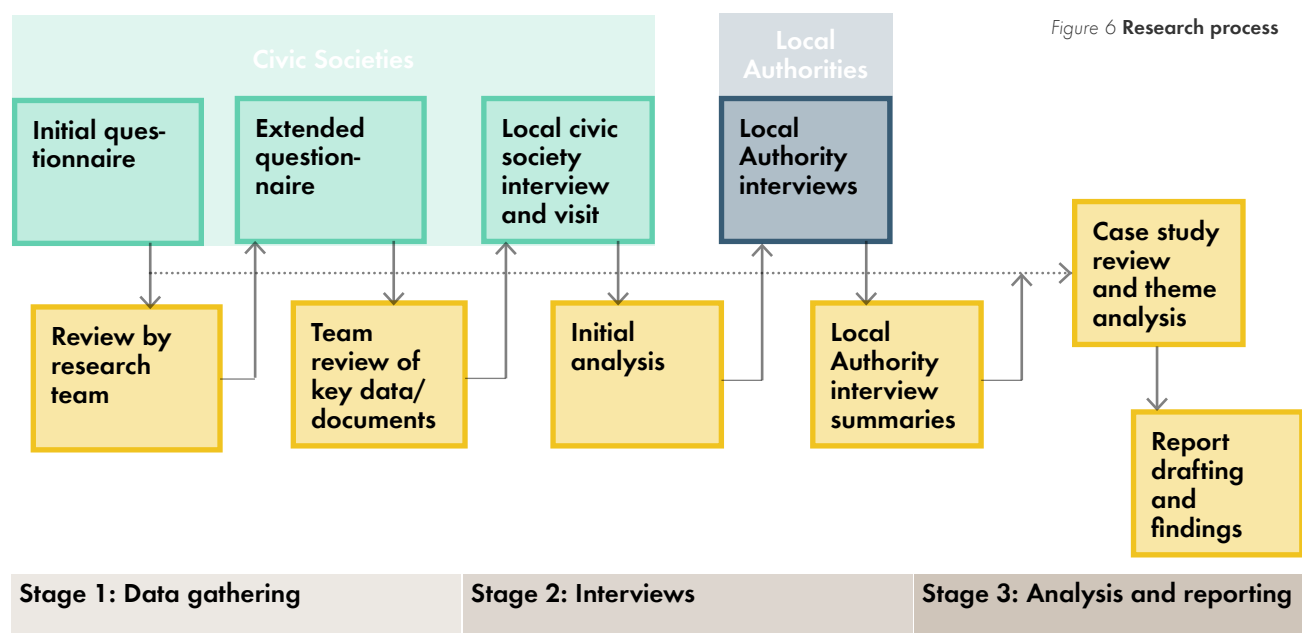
Figure 6 Research process

Civic Societies

Local Authorities

Initial questionnaire

Extended questionnaire

Local civic society interview and visit

Local Authority interviews

Case study review and theme analysis

Review by research team

Team review of key data/ documents

Initial analysis

Local Authority interview summaries

Report drafting and findings

Stage 1: Data gathering

Stage 2: Interviews

Stage 3: Analysis and reporting